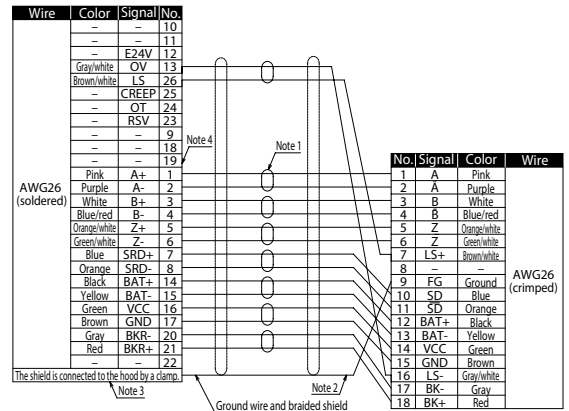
| Wire | Color | Signal | No. |
|---|---|---|---|
| AWG26 (soldered) | – | – | 10 |
| | – | – | 11 |
| | – | E24V | 12 |
| | Gray/white | OV | 13 |
| | Brown/white | LS | 26 |
| | – | CREEP | 25 |
| | – | OT | 24 |
| | – | RSV | 23 |
| | – | – | 9 |
| | – | – | 18 |
| | – | – | 19 |
| | Pink | A+ | 1 |
| | Purple | A- | 2 |
| | White | B+ | 3 |
| | Blue/red | B- | 4 |
| | Orange/white | Z+ | 5 |
| | Green/white | Z- | 6 |
| | Blue | SRD+ | 7 |
| | Orange | SRD- | 8 |
| | Black | BAT+ | 14 |
| | Yellow | BAT- | 15 |
| | Green | VCC | 16 |
| | Brown | GND | 17 |
| | Gray | BKR- | 20 |
| | Red | BKR+ | 21 |
| | – | – | 22 |

The shield is connected to the hood by a clamp.

Note 3

Note 4

Note 1

Note 2

Ground wire and braided shield

| No. | Signal | Color | Wire |
|---|---|---|---|
| 1 | A | Pink | AWG26 (crimped) |
| 2 | $\bar{A}$ | Purple | |
| 3 | B | White | |
| 4 | $\bar{B}$ | Blue/red | |
| 5 | Z | Orange/white | |
| 6 | $\bar{Z}$ | Green/white | |
| 7 | LS+ | Brown/white | |
| 8 | – | – | |
| 9 | FG | Ground | |
| 10 | SD | Blue | |
| 11 | $\overline{SD}$ | Orange | |
| 12 | BAT+ | Black | |
| 13 | BAT- | Yellow | |
| 14 | VCC | Green | |
| 15 | GND | Brown | |
| 16 | LS- | Gray/white | |
| 17 | BK- | Gray | |
| 18 | BK+ | Red | |